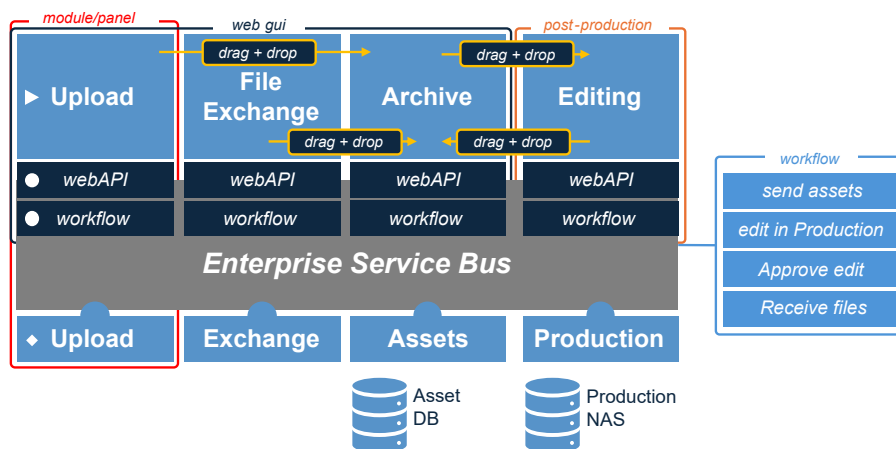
module/panel

web gui

post-production

Upload

drag + drop

File Exchange

Archive

drag + drop

Editing

drag + drop

drag + drop

webAPI

webAPI

webAPI

webAPI

workflow

workflow

workflow

workflow

Enterprise Service Bus

Upload

Exchange

Assets

Production

Asset DB

Production NAS

workflow

send assets

edit in Production

Approve edit

Receive files